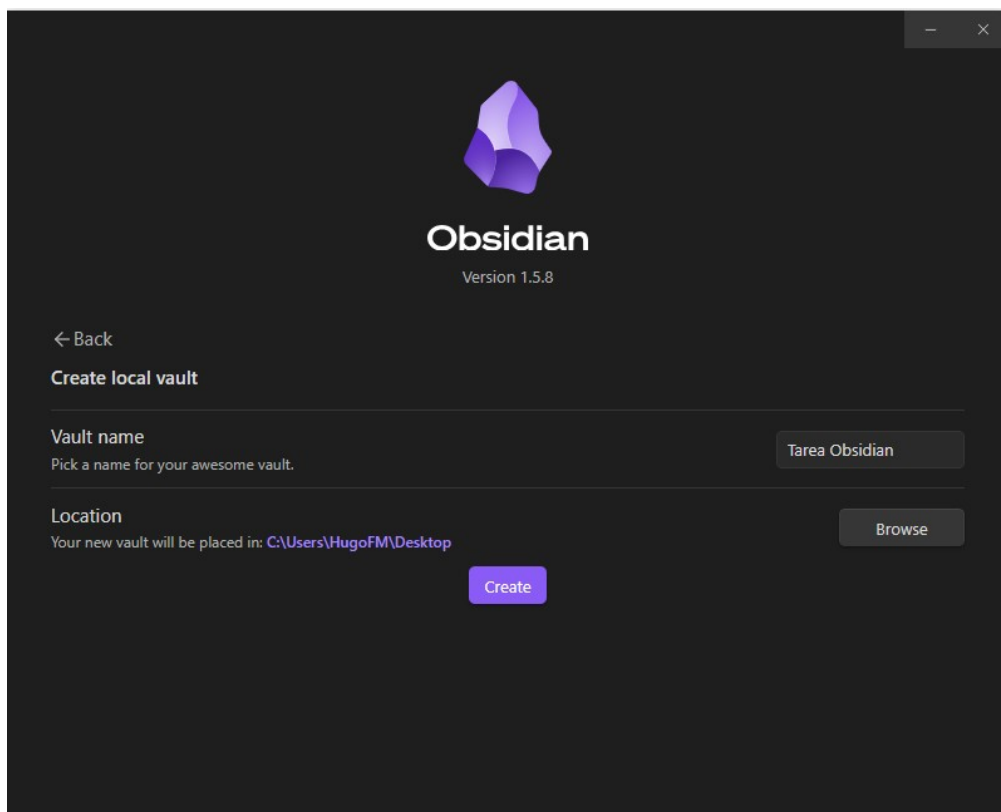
Obsidian

Version 1.5.8

← Back

Create local vault

Vault name

Pick a name for your awesome vault.

Tarea Obsidian

Location

Your new vault will be placed in: C:\Users\HugoFM\Desktop

Browse

Create